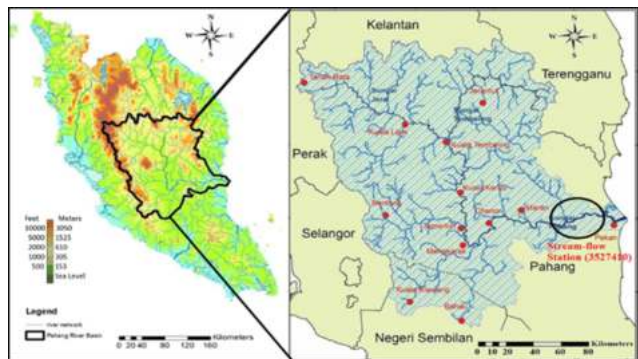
N
W E
S

Feet Meters
10000 3050
5000 1525
2000 610
1000 305
500 153
Sea Level

Legend
river network
Pahang River Basin

0 20 40 80 120 160 Kilometers

Kelantan
N
W E
S
Terengganu
Perak
Selangor
Pahang
Negeri Sembilan
Stream-flow Station (3527410)

0 10 20 40 60 80 Kilometers